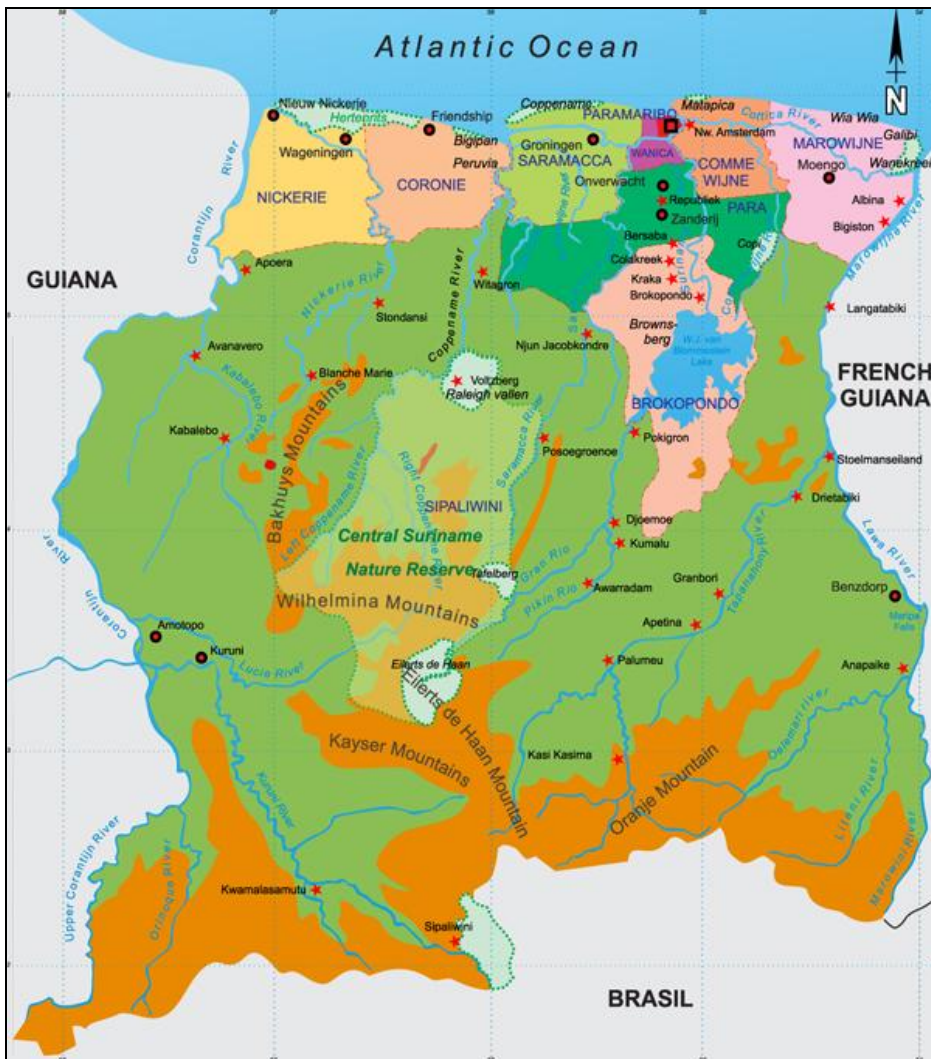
Atlantic Ocean

N

Nieuw Nickerie
Hertenrits
Wageningen
NICKERIE
Friendship
Bigipan
Peruvia
CORONIE
Coppename
Groningen
SARAMACCA
PARAMARIBO
Matapica
Nw. Amsterdam
WANICA
Onverwacht
COMME WIJNE
Republiek
Zanderij
PARA
Commewijne River
Wia Wia
Galibi
Wanekreek
MAROWIJNE
Moengo
Albina
Bigiston
Marowijne River
Corantijn River
GUIANA
Apoera
Nickerie River
Stondansi
Coppename River
Witagron
Bersaba
Coldkreek
Kraka
Brokopondo
Cop
Suriname
Langatabiki
Avanavero
Blanche Marie
Njun Jacobkondre
Browns-berg
W.J. van Blommestein Lake
FRENCH GUIANA
Kabalebo River
Voltzberg
Raleigh vallen
Kabalebo
Bakhuys Mountains
Saramacca River
Posoegroenoe
BROKOPONDO
Pokigron
Stoelmanseiland
Drietabiki
Left Coppename River
Right Coppename River
SIPALIWINI
Central Suriname
Nature Reserve
Tafelberg
Djoemoe
Kumalu
Gran Rio
Pikin Rio
Awarradam
Granbori
Tapanahony River
Lawa River
Benzdorp
Maripa Falls
Corantijn River
Amotopo
Kuruni
Lucie River
Wilhelmina Mountains
Apetina
Palumeu
Anapaike
Eilerts de Haan
Eilerts de Haan Mountain
Kayser Mountains
Kasi Kasima
Oelemari River
Oranje Mountain
Litani River
Marowini River
Kutari River
Upper Corantijn River
Coeroeni River
Kwamalasamutu
Sipaliwini
BRASIL